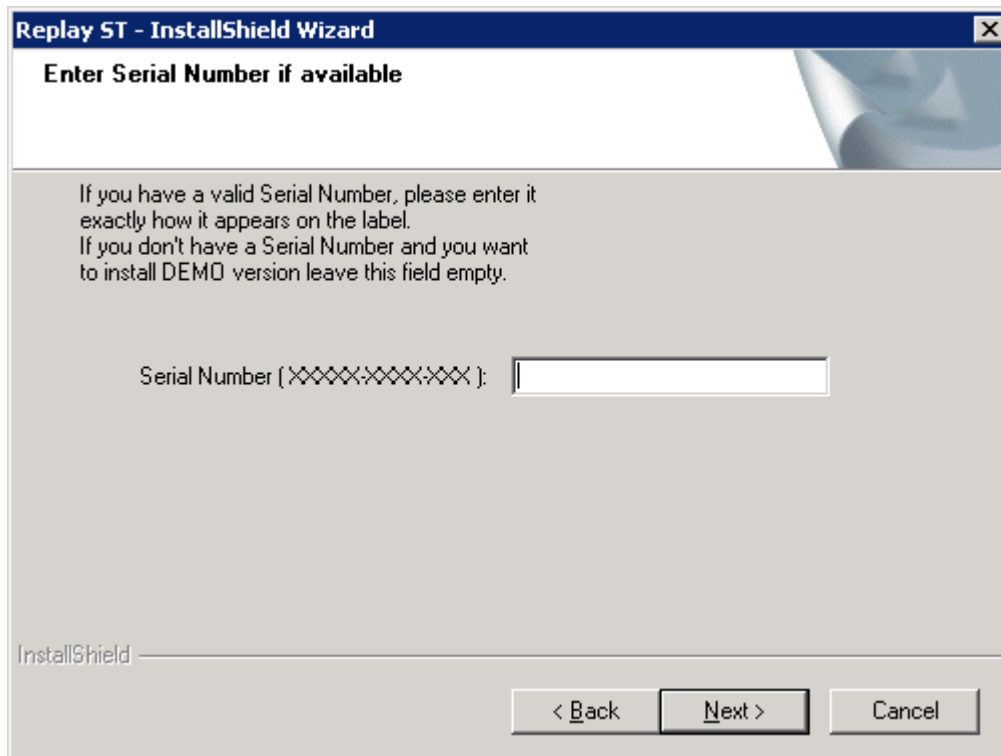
Replay ST - InstallShield Wizard

Enter Serial Number if available

If you have a valid Serial Number, please enter it exactly how it appears on the label.
If you don't have a Serial Number and you want to install DEMO version leave this field empty.

Serial Number ( XXXXX-XXXX-XXX ):

InstallShield

< Back

Next >

Cancel